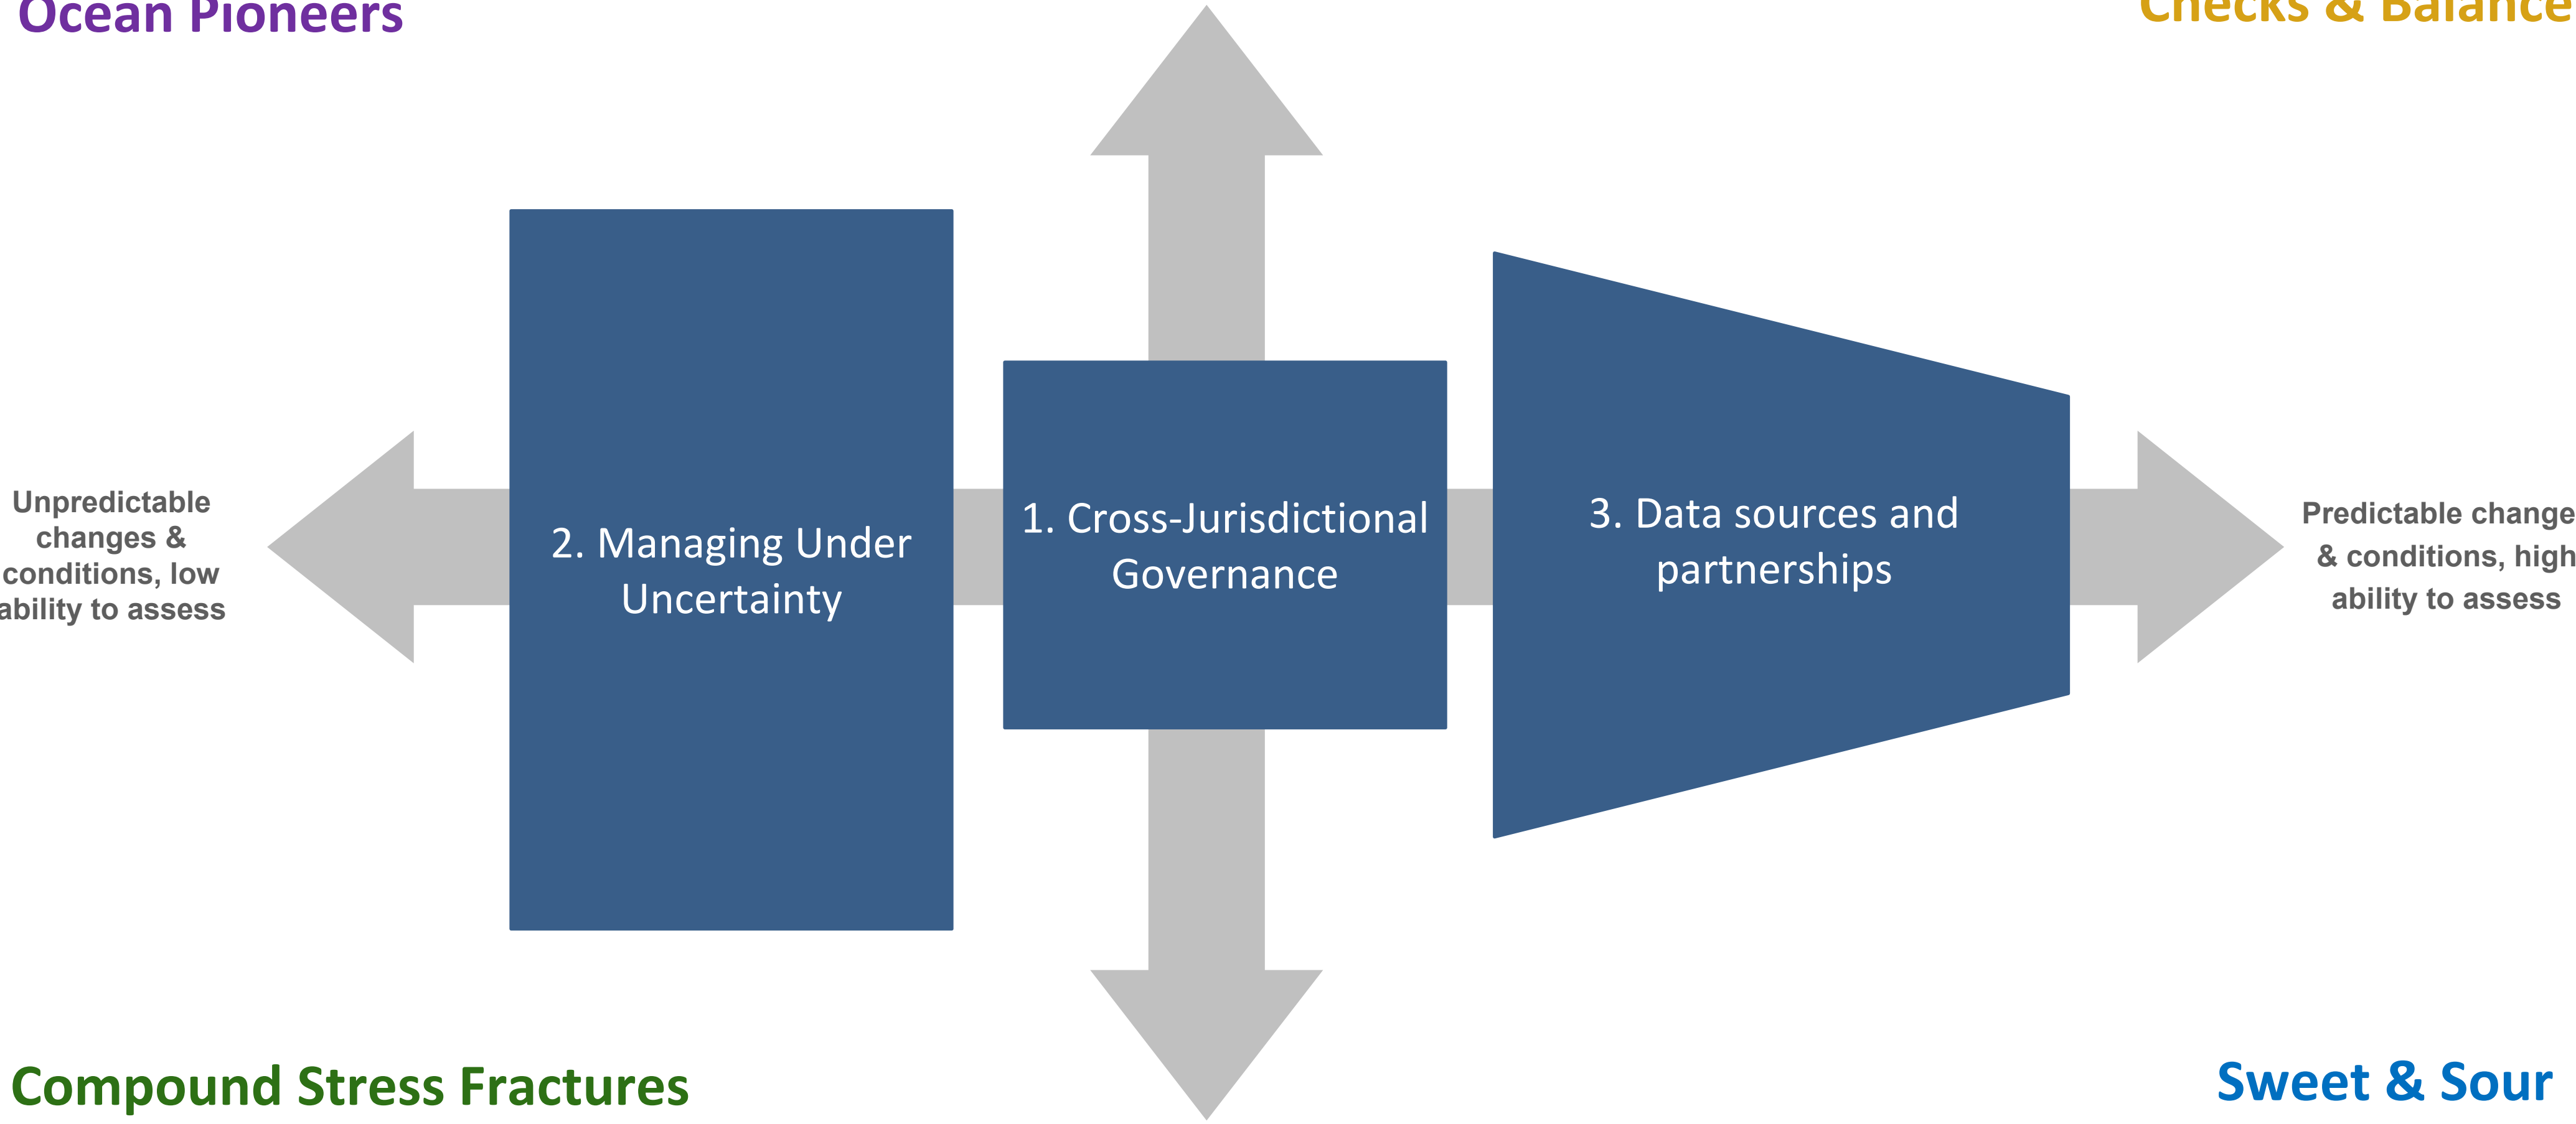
Ocean Pioneers

Checks & Balance

Unpredictable changes & conditions, low ability to assess

2. Managing Under Uncertainty

1. Cross-Jurisdictional Governance

3. Data sources and partnerships

Predictable change & conditions, high ability to assess

Compound Stress Fractures

Sweet & Sour